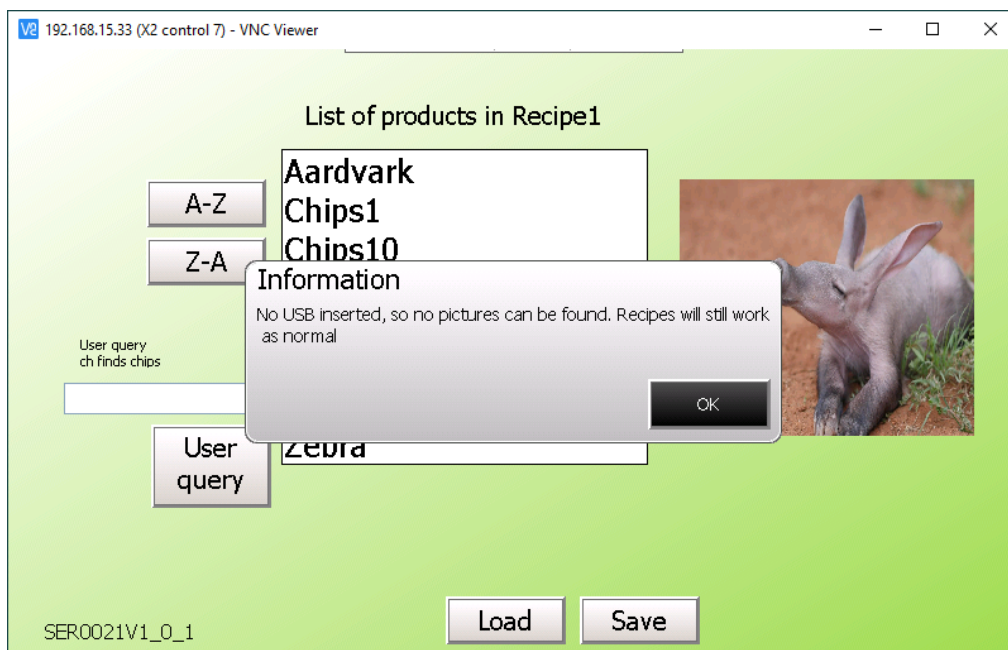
V2 192.168.15.33 (X2 control 7) - VNC Viewer

List of products in Recipe1

A-Z

Z-A

Aardvark
Chips1
Chips10

Information

No USB inserted, so no pictures can be found. Recipes will still work as normal

OK

User query
ch finds chips

User query

Zebra

SER0021V1_0_1

Load

Save